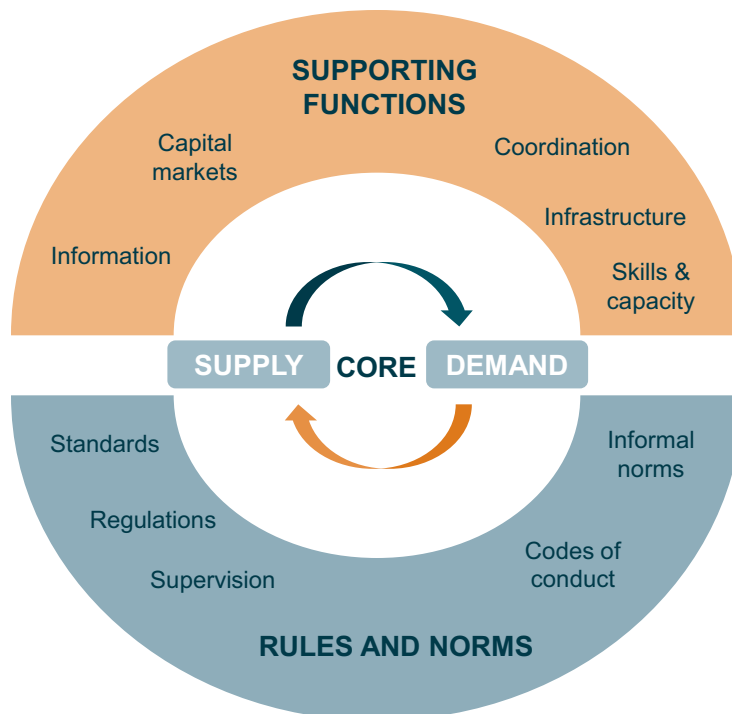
SUPPORTING FUNCTIONS

Capital markets

Coordination

Infrastructure

Information

Skills & capacity

SUPPLY

CORE

DEMAND

Standards

Informal norms

Regulations

Codes of conduct

Supervision

RULES AND NORMS